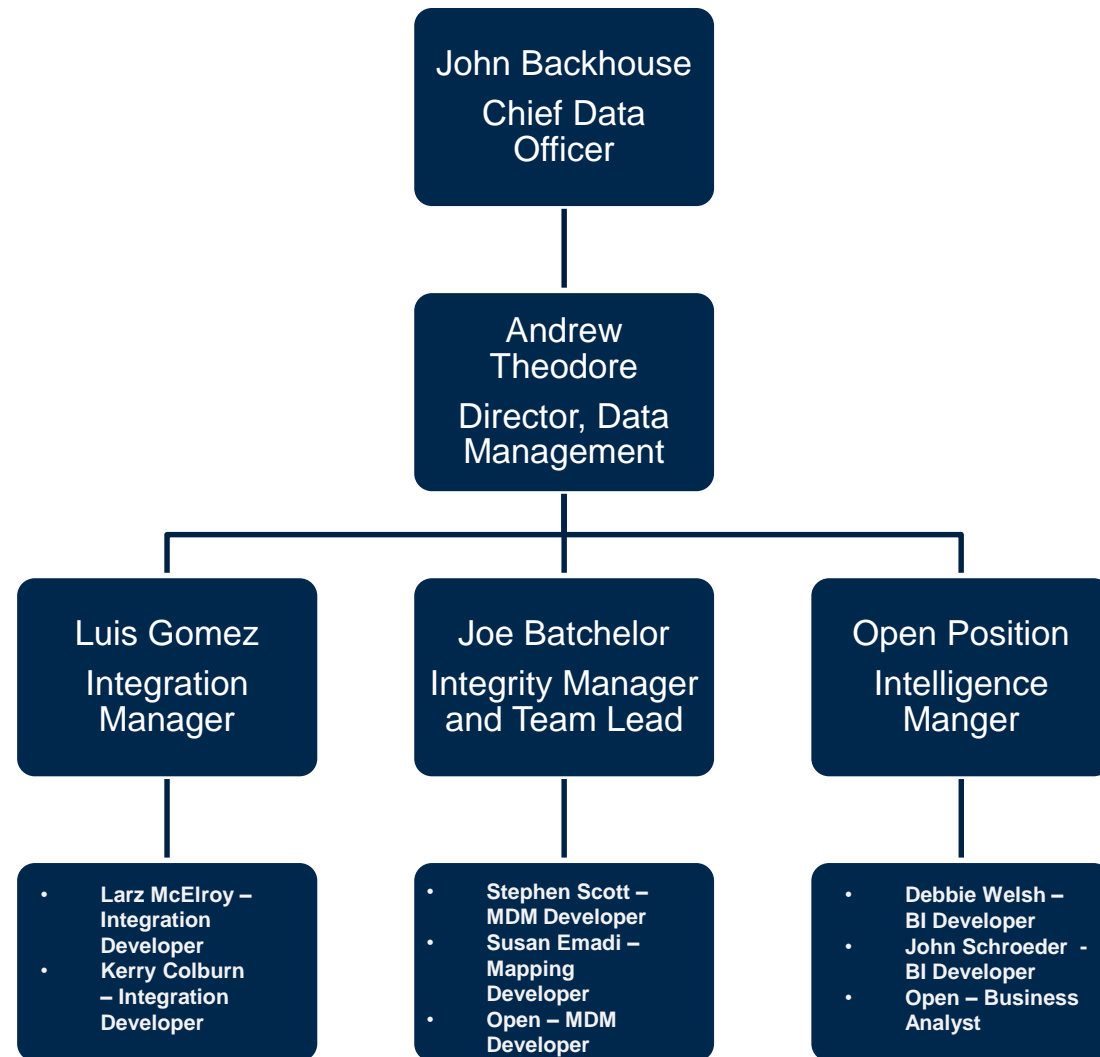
John Backhouse
Chief Data Officer

Andrew Theodore
Director, Data Management

Luis Gomez
Integration Manager

Joe Batchelor
Integrity Manager and Team Lead

Open Position
Intelligence Manger

- Larz McElroy – Integration Developer
- Kerry Colburn – Integration Developer

- Stephen Scott – MDM Developer
- Susan Emadi – Mapping Developer
- Open – MDM Developer

- Debbie Welsh – BI Developer
- John Schroeder - BI Developer
- Open – Business Analyst